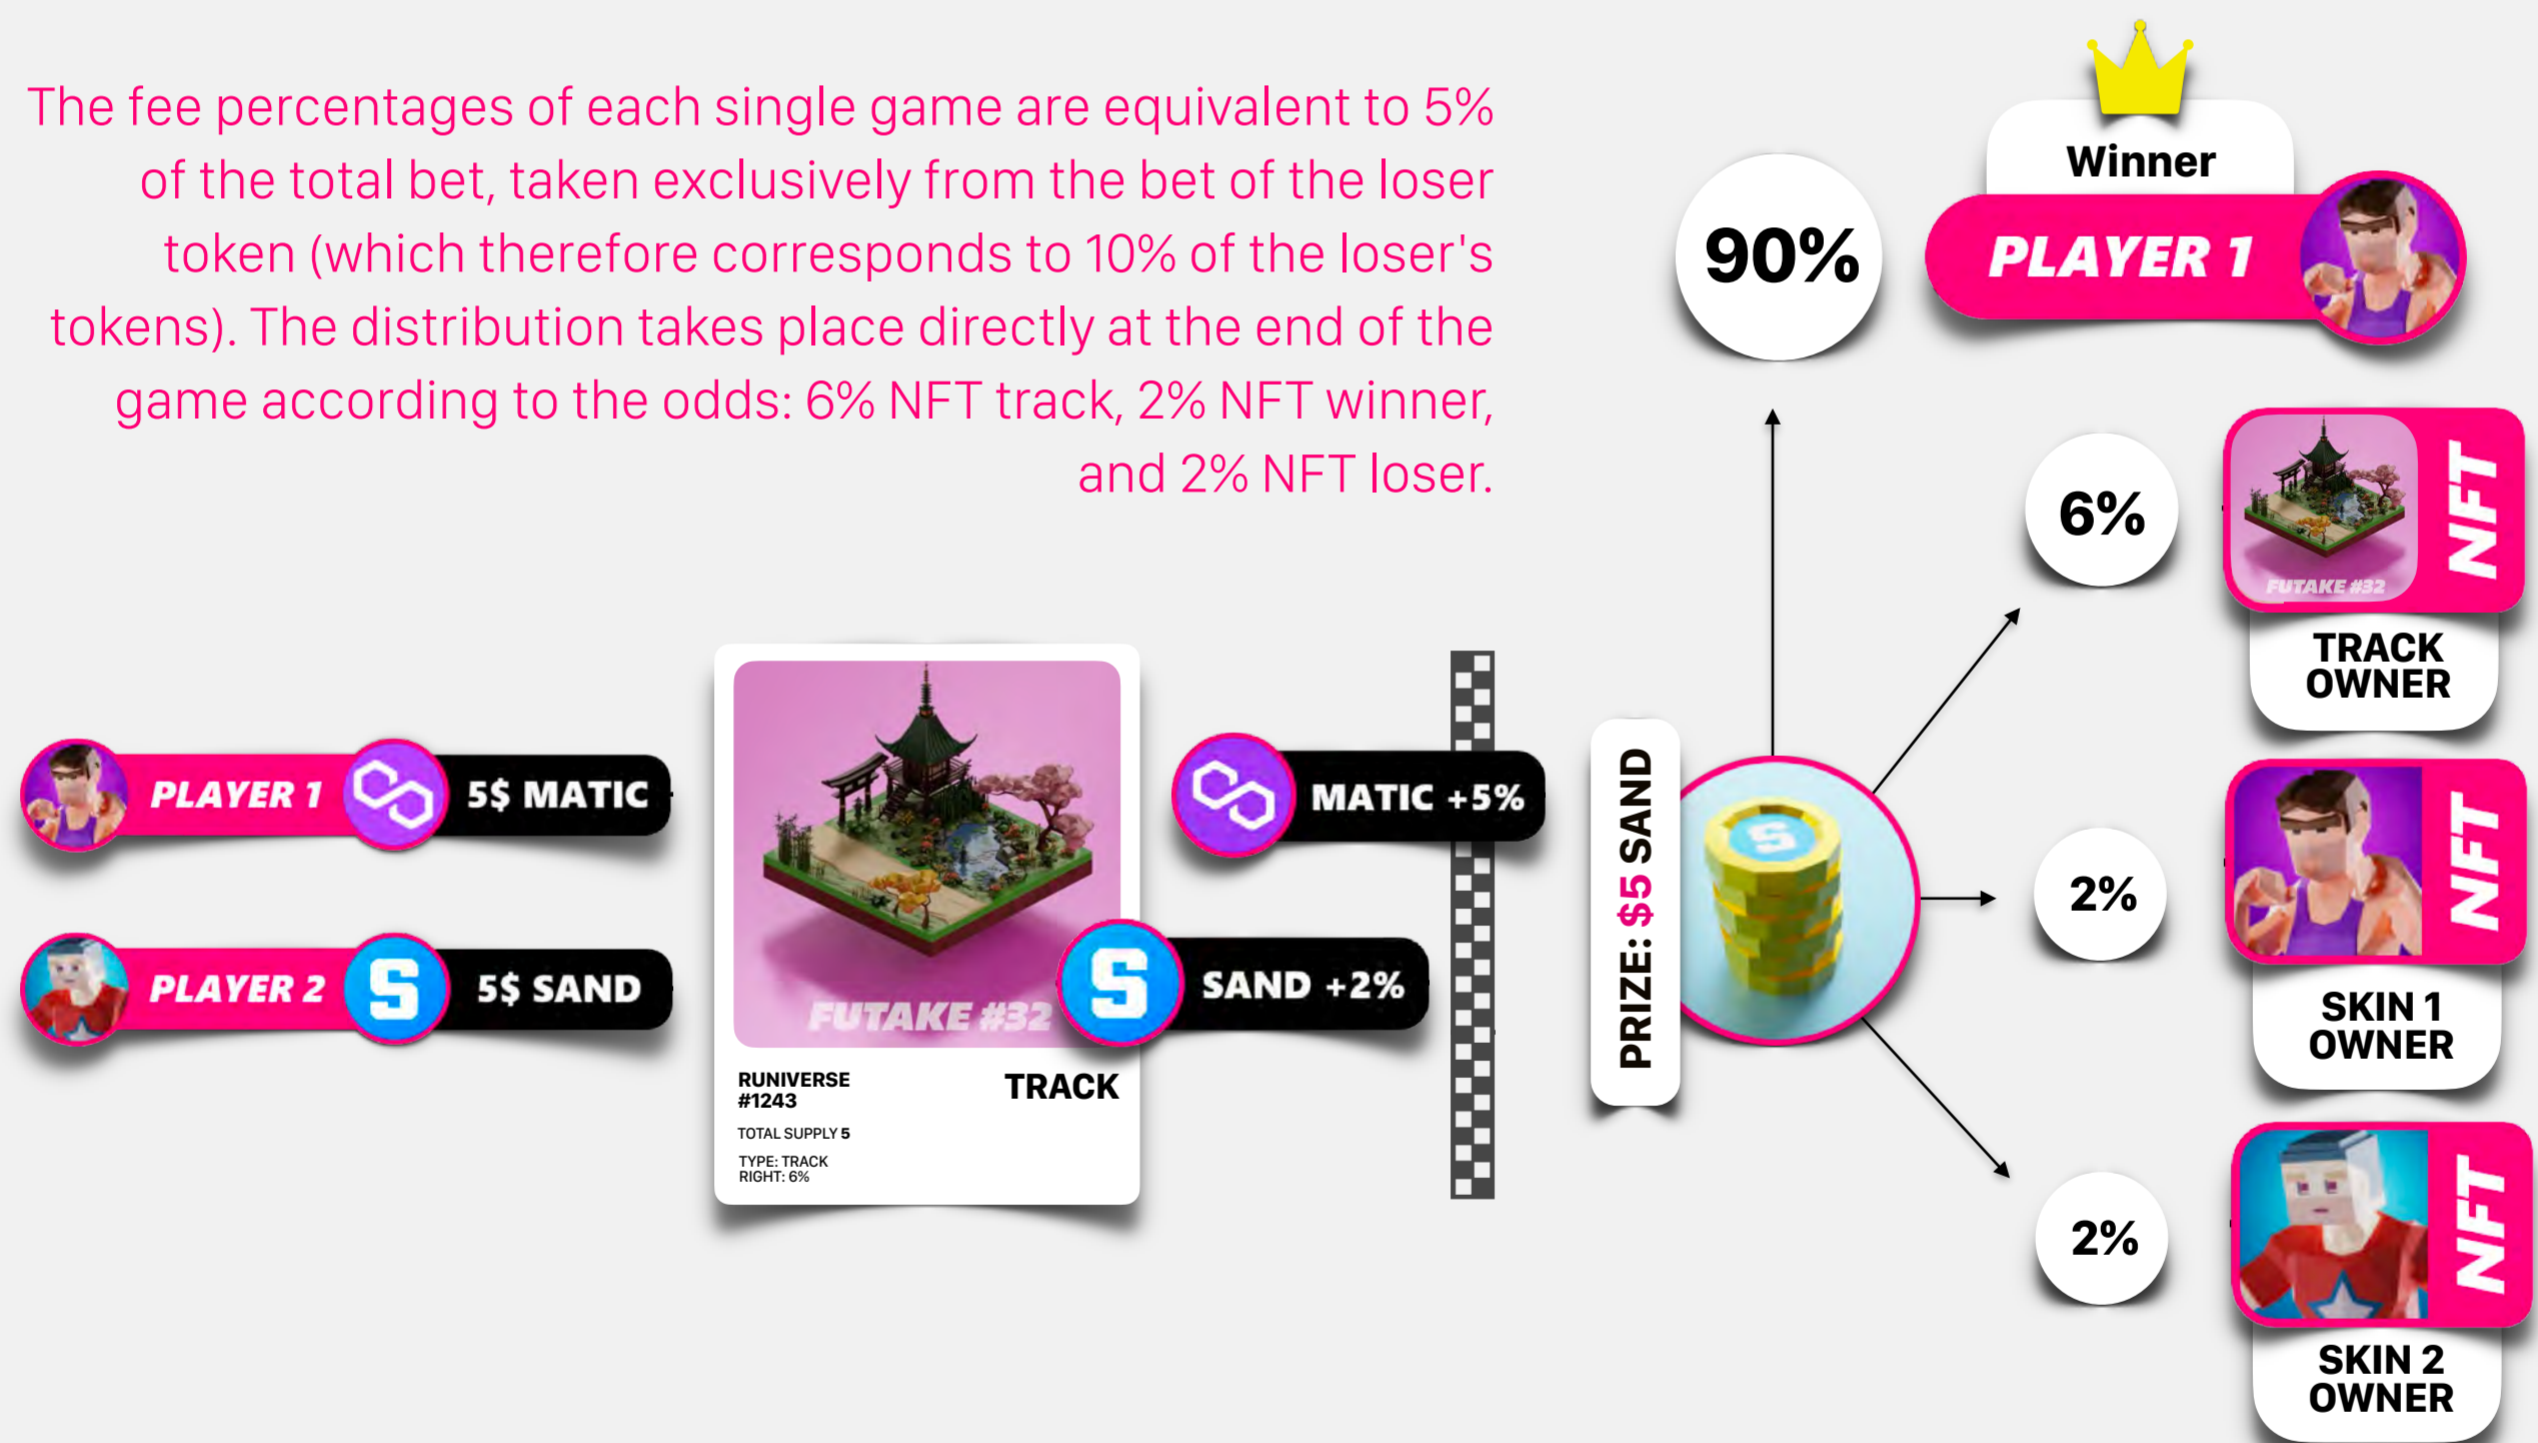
The fee percentages of each single game are equivalent to 5% of the total bet, taken exclusively from the bet of the loser token (which therefore corresponds to 10% of the loser's tokens). The distribution takes place directly at the end of the game according to the odds: 6% NFT track, 2% NFT winner, and 2% NFT loser.

Winner
90%
PLAYER 1

PLAYER 1 5$ MATIC
PLAYER 2 5$ SAND

FUTAKE #32
RUNIVERSE #1243
TRACK
TOTAL SUPPLY 5
TYPE: TRACK
RIGHT: 6%

MATIC +5%
SAND +2%

PRIZE: $5 SAND

6%
FUTAKE #32
NFT
TRACK OWNER

2%
NFT
SKIN 1 OWNER

2%
NFT
SKIN 2 OWNER